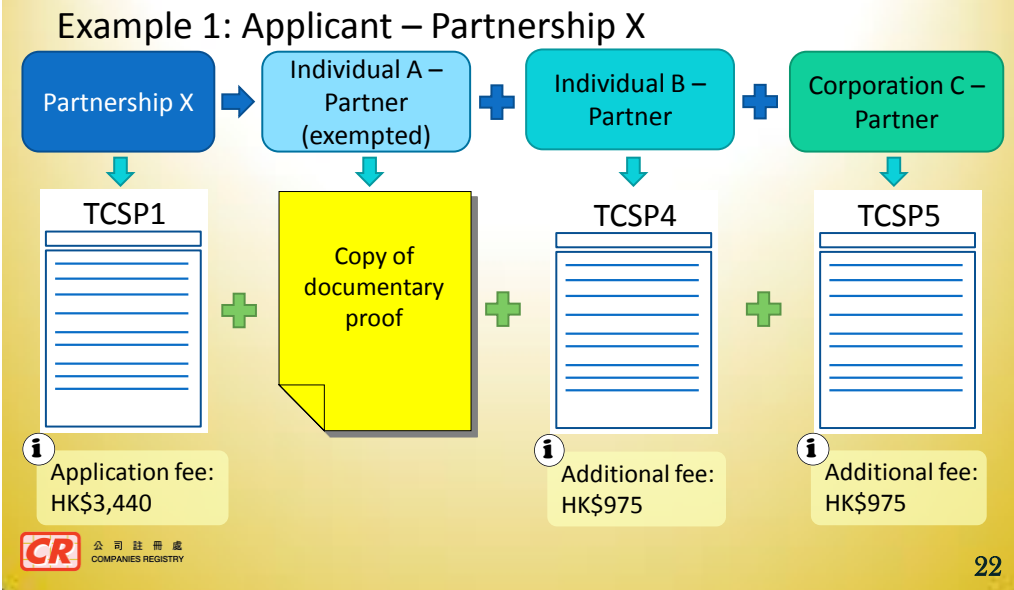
Example 1: Applicant – Partnership X

Partnership X

Individual A – Partner (exempted)

Individual B – Partner

Corporation C – Partner

TCSP1

Copy of documentary proof

TCSP4

TCSP5

i Application fee: HK$3,440

i Additional fee: HK$975

i Additional fee: HK$975

CR 公司註冊處 COMPANIES REGISTRY

22